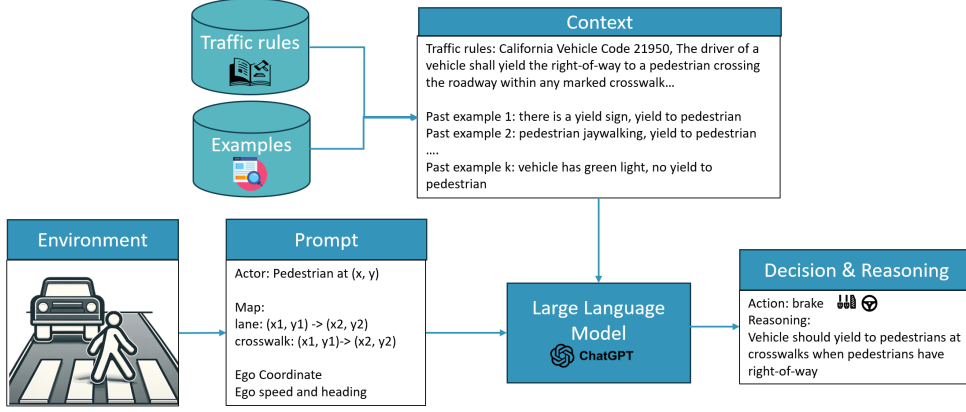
Traffic rules

Examples

Context

Traffic rules: California Vehicle Code 21950, The driver of a vehicle shall yield the right-of-way to a pedestrian crossing the roadway within any marked crosswalk…

Past example 1: there is a yield sign, yield to pedestrian
Past example 2: pedestrian jaywalking, yield to pedestrian
….
Past example k: vehicle has green light, no yield to pedestrian

Environment

Prompt

Actor: Pedestrian at (x, y)

Map:
lane: (x1, y1) -> (x2, y2)
crosswalk: (x1, y1)-> (x2, y2)

Ego Coordinate
Ego speed and heading

Large Language Model
ChatGPT

Decision & Reasoning

Action: brake
Reasoning:
Vehicle should yield to pedestrians at crosswalks when pedestrians have right-of-way